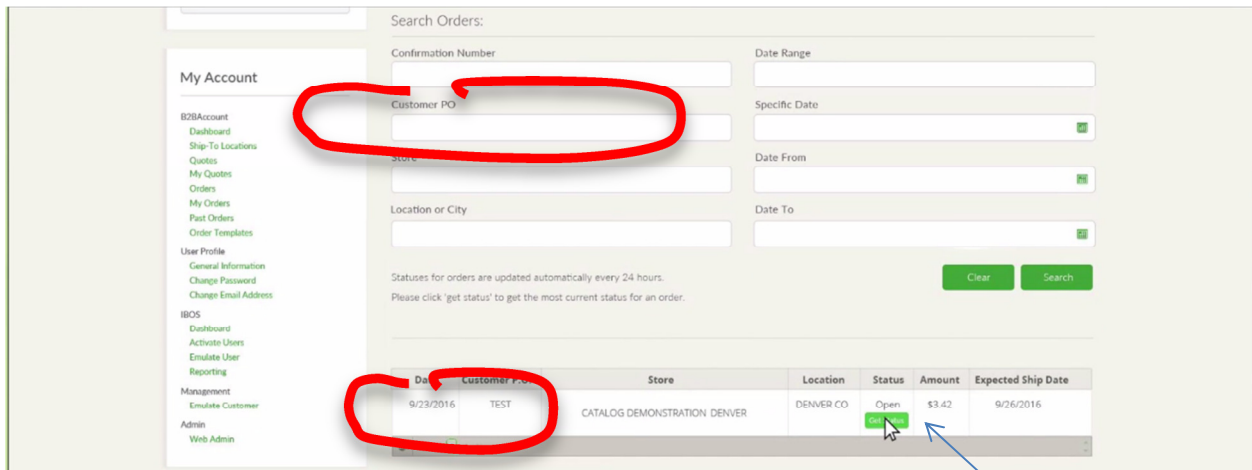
My Account

B2BAccount
Dashboard
Ship-To Locations
Quotes
My Quotes
Orders
My Orders
Past Orders
Order Templates

User Profile
General Information
Change Password
Change Email Address

IBOS
Dashboard
Activate Users
Emulate User
Reporting

Management
Emulate Customer

Admin
Web Admin

Search Orders:

Confirmation Number

Date Range

Customer PO

Specific Date

Store

Date From

Location or City

Date To

Statuses for orders are updated automatically every 24 hours.
Please click 'get status' to get the most current status for an order.

Clear

Search

| Da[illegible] | Customer P.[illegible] | Store | Location | Status | Amount | Expected Ship Date |
|---|---|---|---|---|---|---|
| 9/23/2016 | TEST | CATALOG DEMONSTRATION DENVER | DENVER CO | Open Get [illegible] | $3.42 | 9/26/2016 |